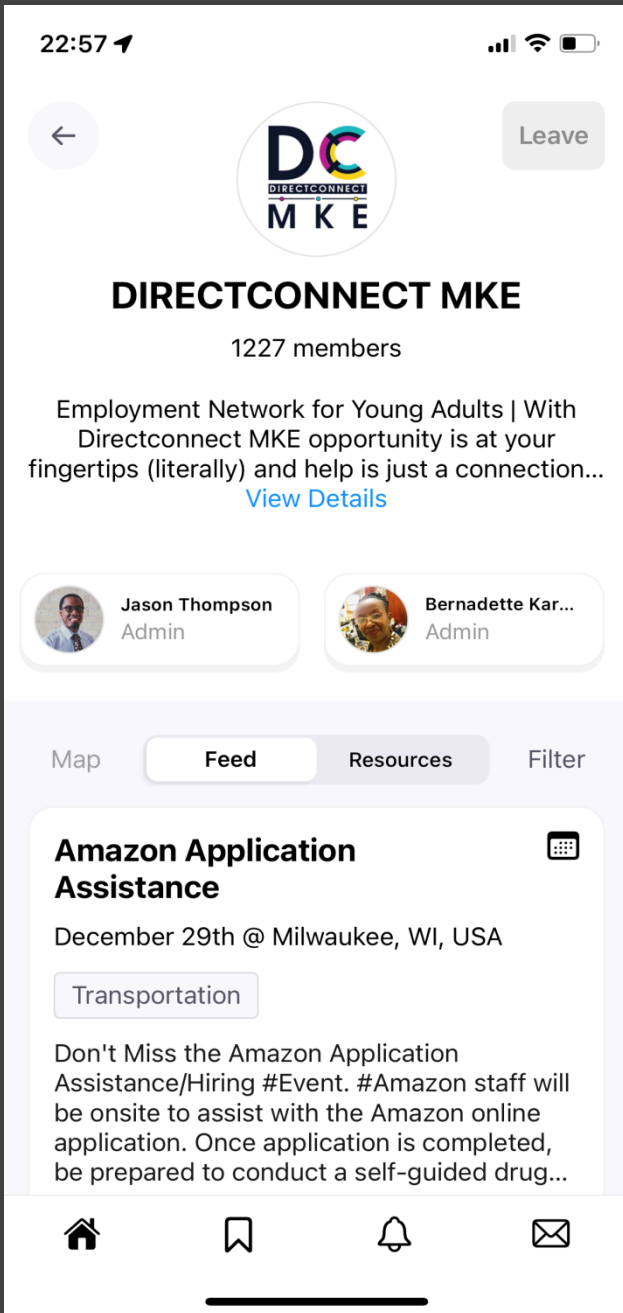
22:57

Leave

DC
DIRECTCONNECT
MKE

DIRECTCONNECT MKE

1227 members

Employment Network for Young Adults | With Directconnect MKE opportunity is at your fingertips (literally) and help is just a connection...
View Details

Jason Thompson
Admin

Bernadette Kar...
Admin

Map
Feed
Resources
Filter

Amazon Application Assistance

December 29th @ Milwaukee, WI, USA

Transportation

Don't Miss the Amazon Application Assistance/Hiring #Event. #Amazon staff will be onsite to assist with the Amazon online application. Once application is completed, be prepared to conduct a self-guided drug...